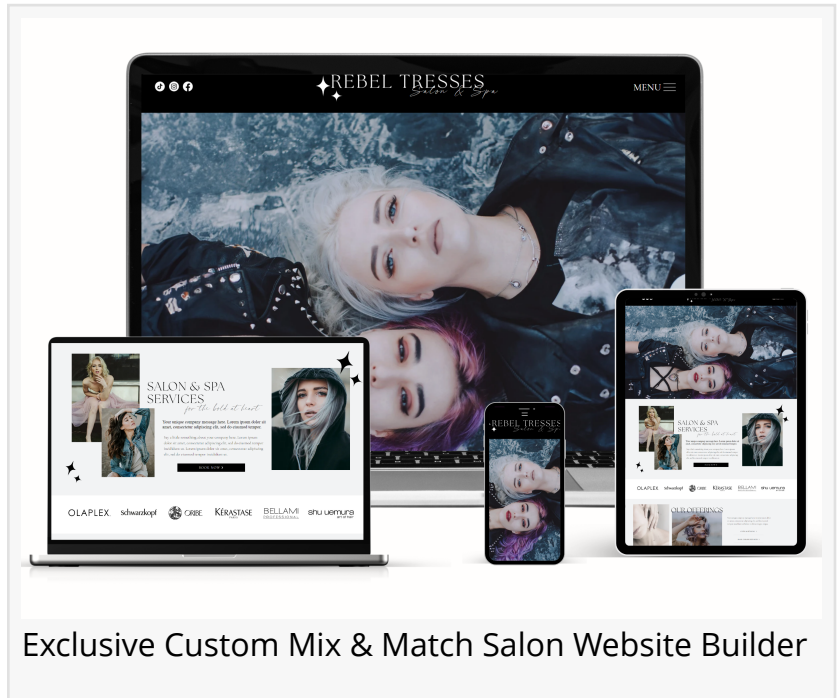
REBEL TRESSES
Salon & Spa

MENU

SALON & SPA SERVICES
for the bold at heart

Your unique company message here. Lorem ipsum dolor sit amet, consectetur adipiscing elit, sed do eiusmod tempor.

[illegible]

BOOK NOW

OLAPLEX schwarzkopf ORIBE KÉRASTASE BELLAMI shu uemura

REBEL TRESSES
Salon & Spa

SALON & SPA SERVICES
for the bold at heart

BOOK NOW

OLAPLEX schwarzkopf ORIBE KÉRASTASE BELLAMI shu uemura

OUR OFFERINGS

Exclusive Custom Mix & Match Salon Website Builder